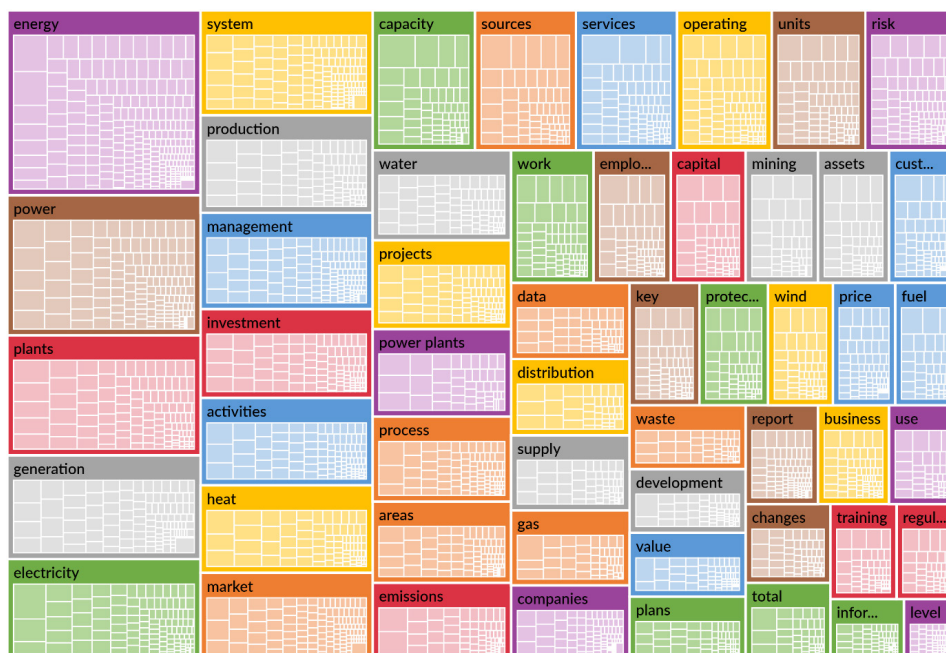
energy
system
capacity
sources
services
operating
units
risk
production
water
work
emplo...
capital
mining
assets
cust...
power
management
projects
data
key
protec...
wind
price
fuel
plants
investment
power plants
distribution
activities
process
waste
report
business
use
supply
development
changes
training
regul...
generation
heat
areas
gas
value
electricity
market
emissions
companies
plans
total
infor...
level